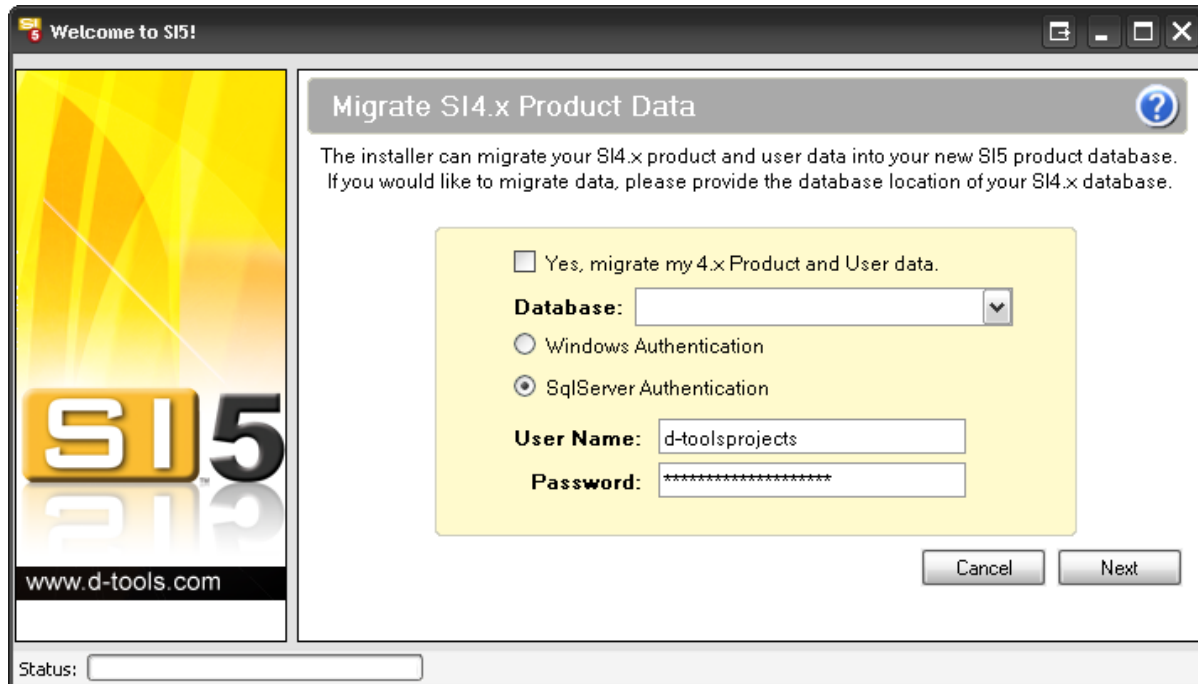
Welcome to SI5!

SI5

www.d-tools.com

Migrate SI4.x Product Data

The installer can migrate your SI4.x product and user data into your new SI5 product database. If you would like to migrate data, please provide the database location of your SI4.x database.

Yes, migrate my 4.x Product and User data.

Database:

Windows Authentication

SqlServer Authentication

User Name: d-toolsprojects

Password: ********************

Cancel

Next

Status: